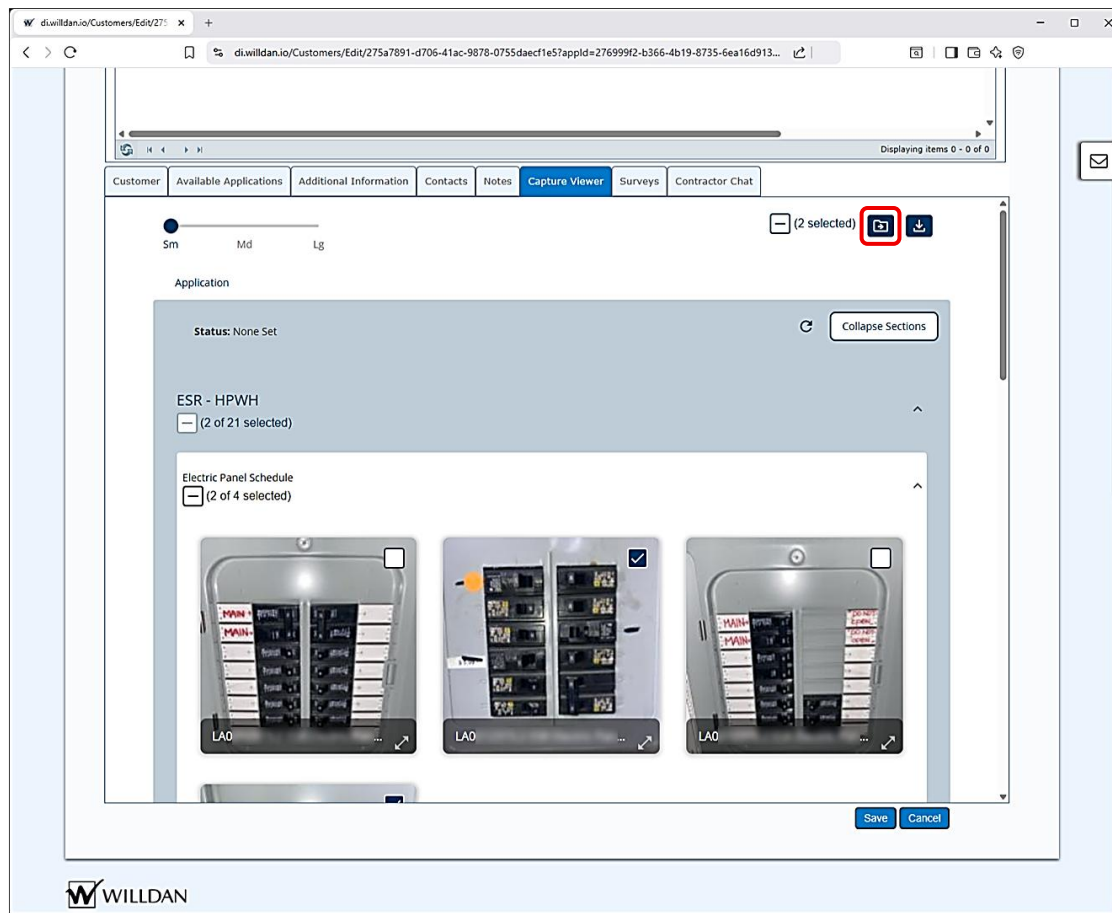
di.willdan.io/Customers/Edit/275 ×

di.willdan.io/Customers/Edit/275a7891-d706-41ac-9878-0755daecf1e5?appId=276999f2-b366-4b19-8735-6ea16d913...

Displaying items 0 - 0 of 0

Customer | Available Applications | Additional Information | Contacts | Notes | Capture Viewer | Surveys | Contractor Chat

Sm Md Lg

(2 selected)

Application

Status: None Set

Collapse Sections

ESR - HPWH
(2 of 21 selected)

Electric Panel Schedule
(2 of 4 selected)

MAIN
MAIN

LA0 ...

LA0 ...

MAIN
MAIN
DO NOT OPEN

LA0 ...

Save Cancel

WILLDAN